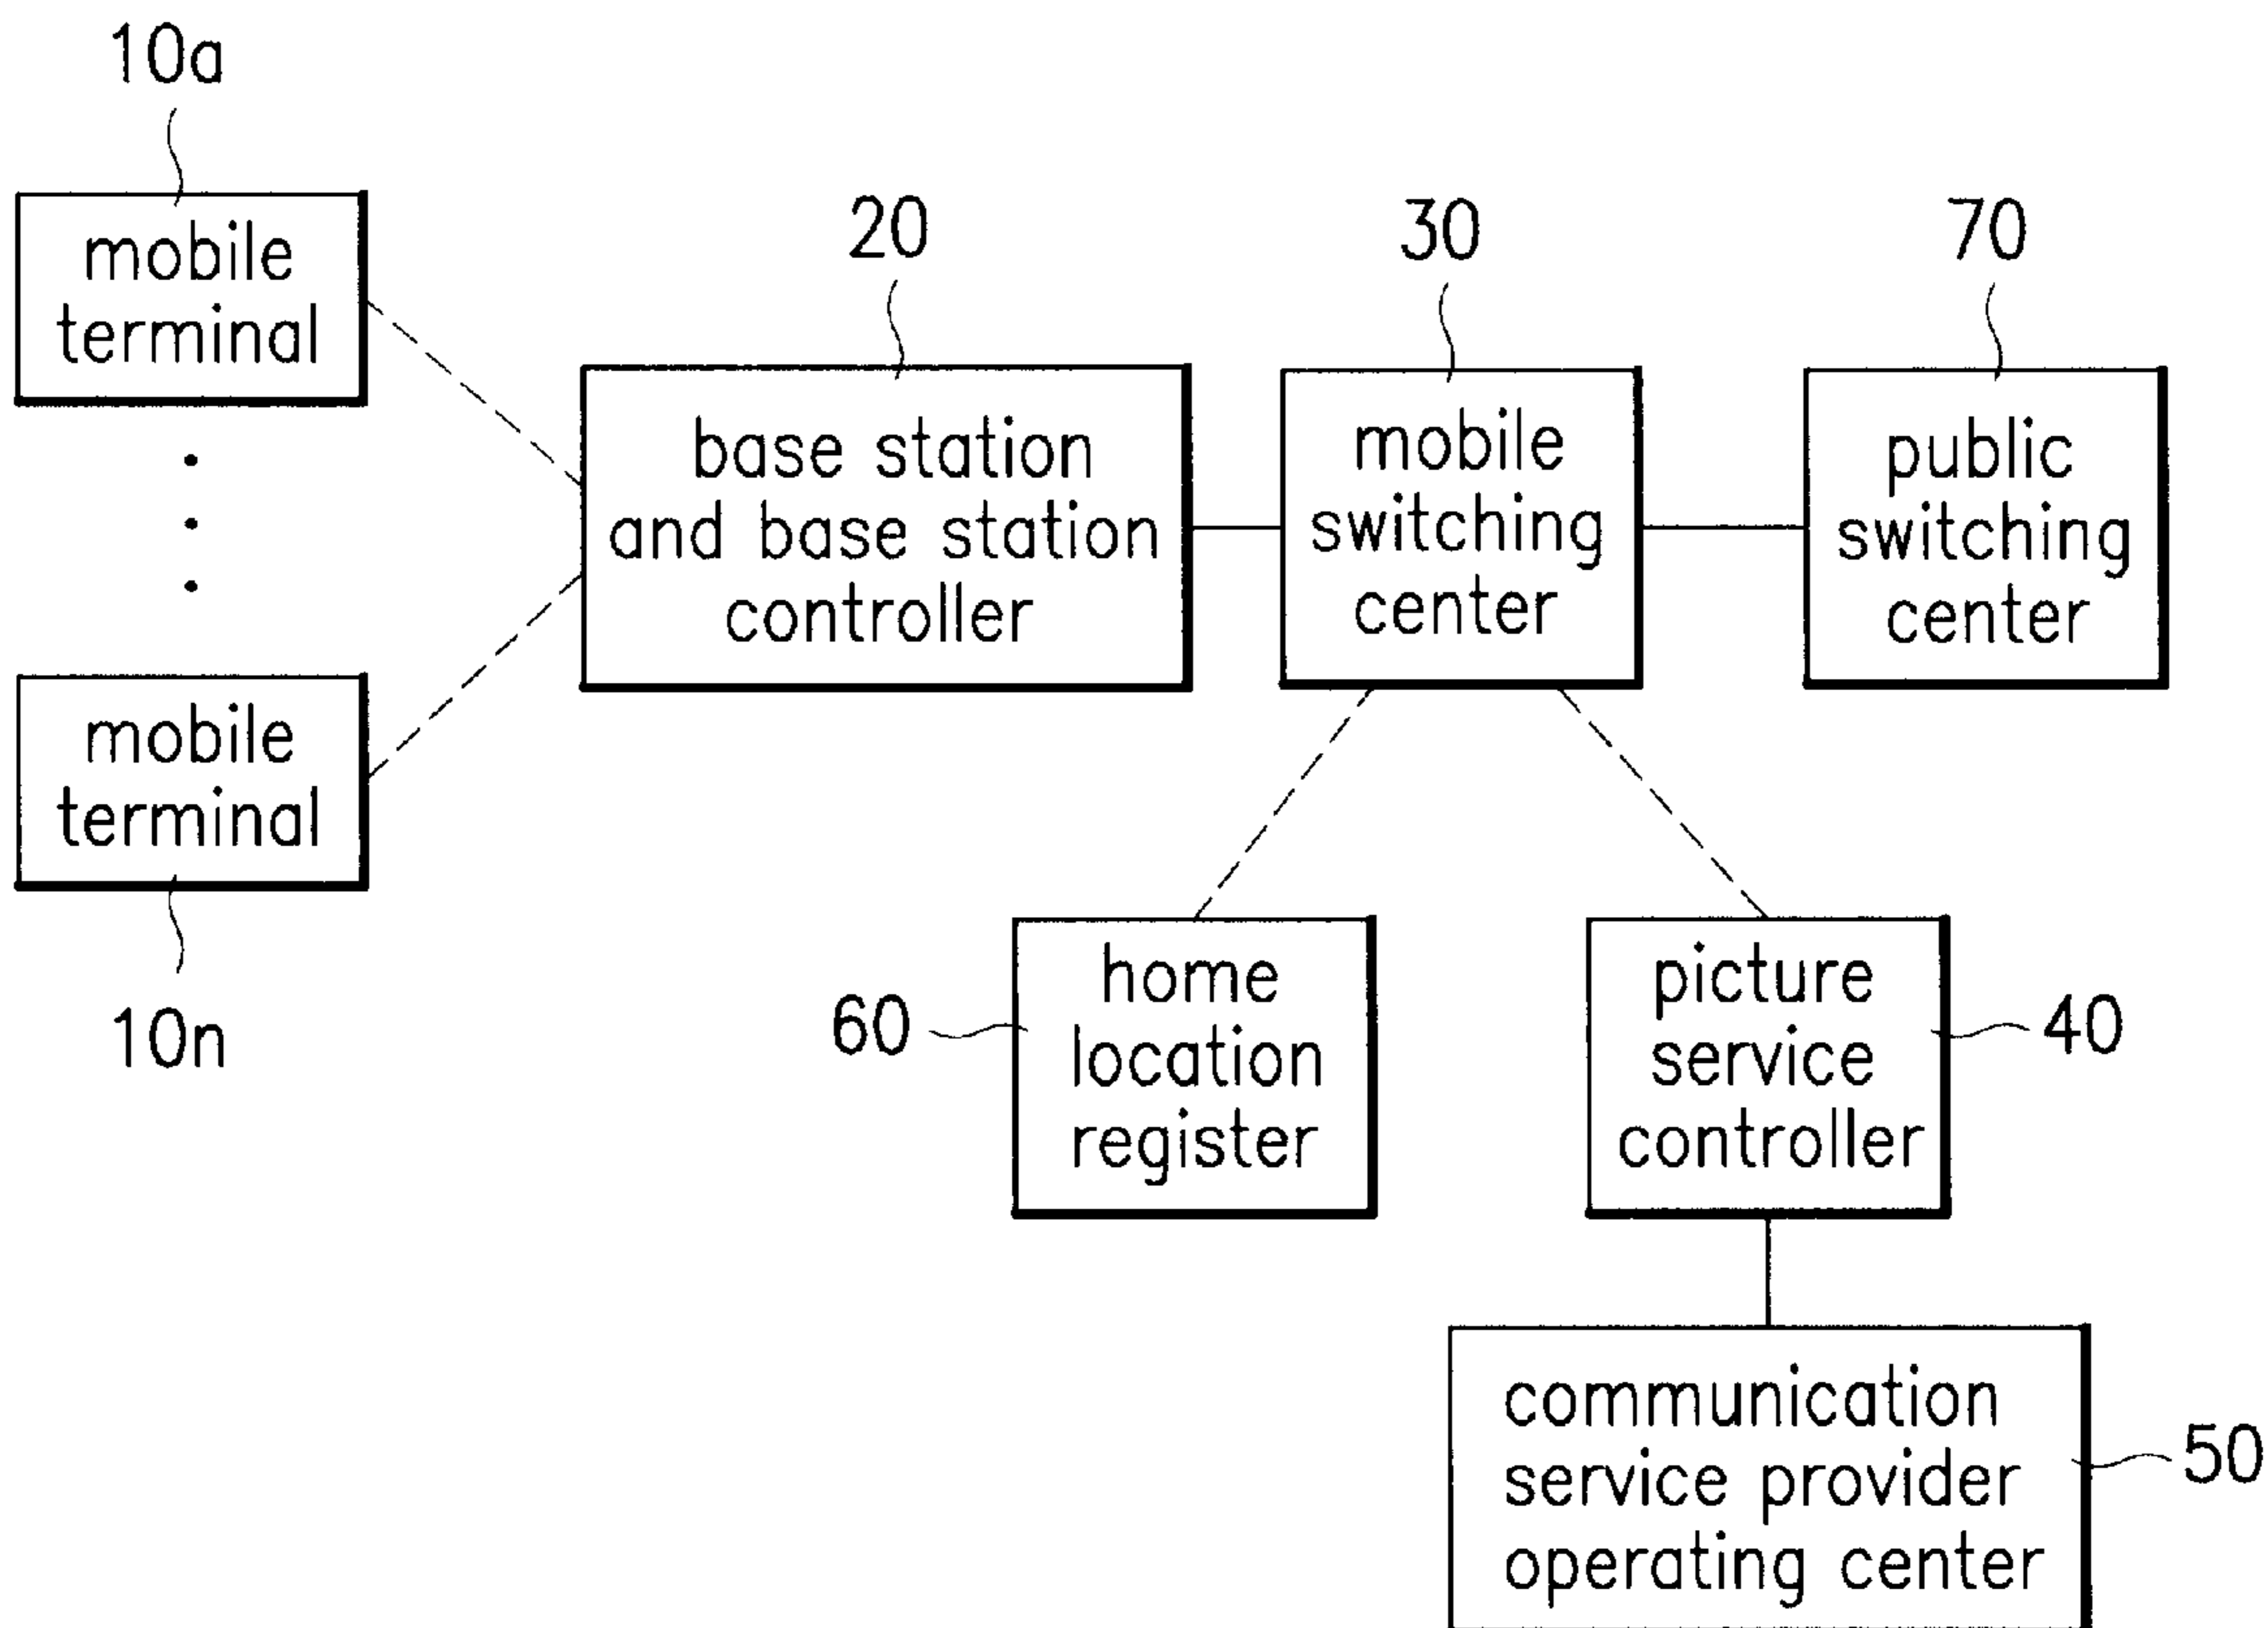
10a

mobile terminal

10n

mobile terminal

20

base station and base station controller

30

mobile switching center

70

public switching center

60

home location register

picture service controller

40

communication service provider operating center

50